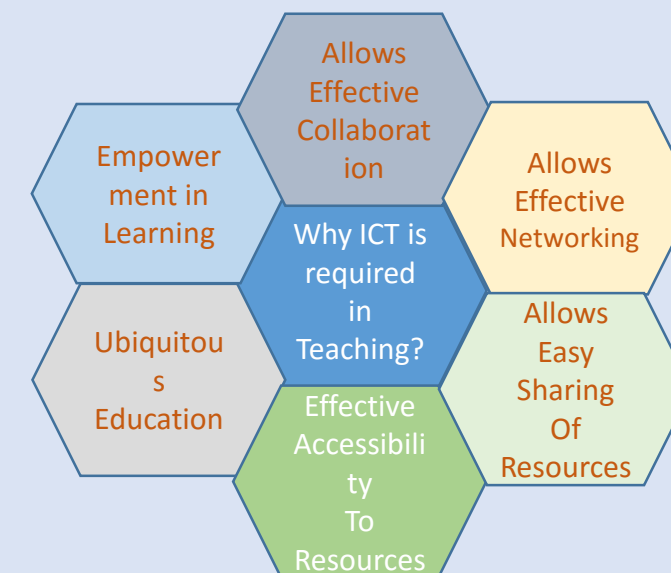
Allows Effective Collaborat ion

Empower ment in Learning

Allows Effective Networking

Why ICT is required in Teaching?

Ubiquitou s Education

Allows Easy Sharing Of Resources

Effective Accessibili ty To Resources